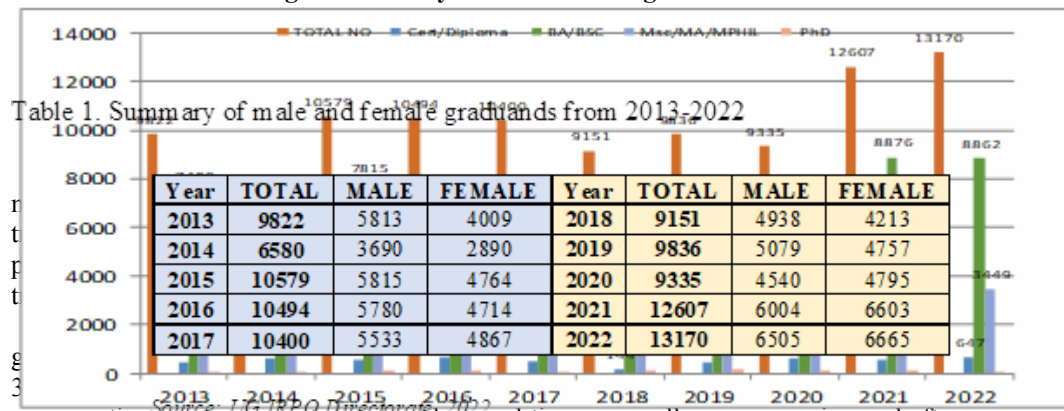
TOTAL NO Cert/Diploma BA/BSC Msc/MA/MPHIL PhD

14000
12000
10000
8000
6000
4000
2000
0

12607 13170
10579 10494 10400
9151 9836 9335
8876 8862
7815
3449
647

2013 2014 2015 2016 2017 2018 2019 2020 2021 2022

Table 1. Summary of male and female graduands from 2013-2022

| Year | TOTAL | MALE | FEMALE | Year | TOTAL | MALE | FEMALE |
|---|---|---|---|---|---|---|---|
| 2013 | 9822 | 5813 | 4009 | 2018 | 9151 | 4938 | 4213 |
| 2014 | 6580 | 3690 | 2890 | 2019 | 9836 | 5079 | 4757 |
| 2015 | 10579 | 5815 | 4764 | 2020 | 9335 | 4540 | 4795 |
| 2016 | 10494 | 5780 | 4714 | 2021 | 12607 | 6004 | 6603 |
| 2017 | 10400 | 5533 | 4867 | 2022 | 13170 | 6505 | 6665 |

Source: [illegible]